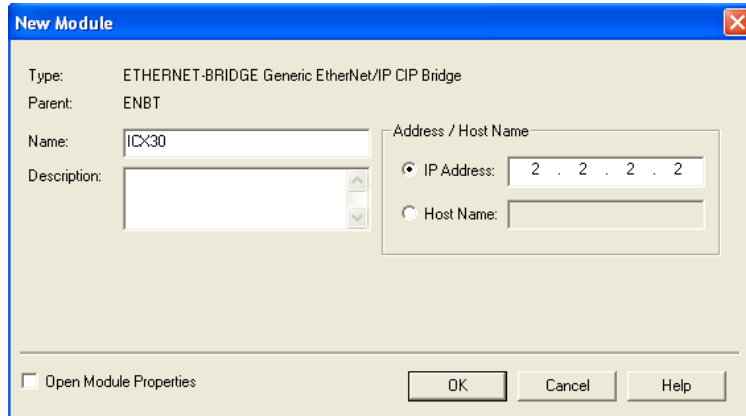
New Module

Type: ETHERNET-BRIDGE Generic EtherNet/IP CIP Bridge
Parent: ENBT
Name: ICX30
Description:

Address / Host Name
IP Address: 2 . 2 . 2 . 2
Host Name:

Open Module Properties

OK
Cancel
Help